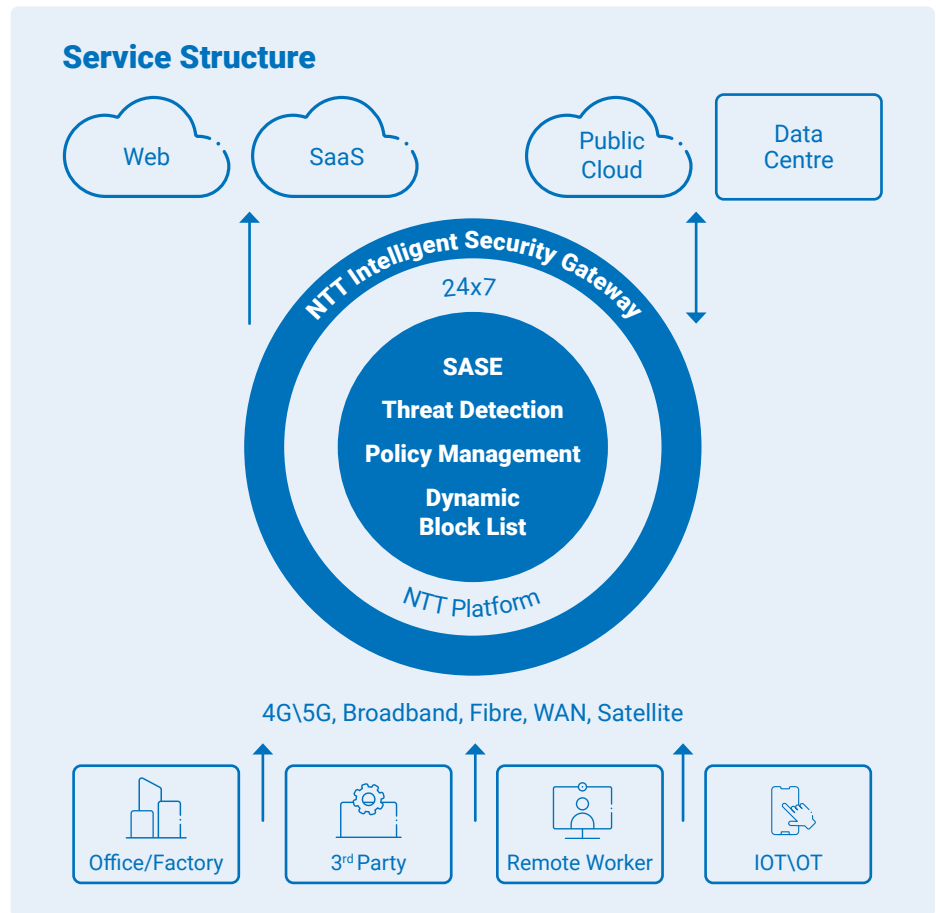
Service Structure

Web

SaaS

Public Cloud

Data Centre

NTT Intelligent Security Gateway

24x7

SASE

Threat Detection

Policy Management

Dynamic Block List

NTT Platform

4G\5G, Broadband, Fibre, WAN, Satellite

Office/Factory

3$^{rd}$ Party

Remote Worker

IOT\OT